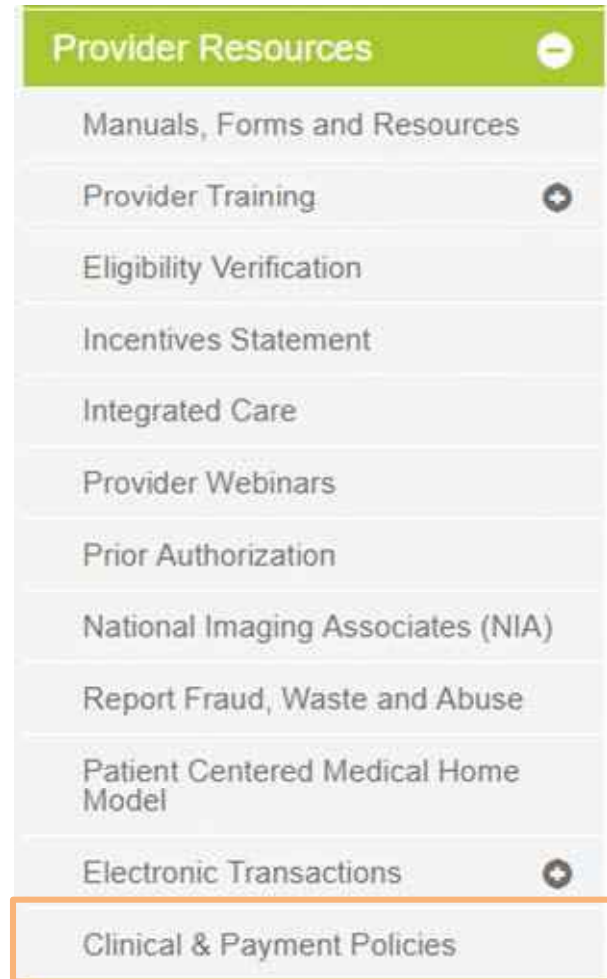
Provider Resources

Manuals, Forms and Resources

Provider Training

Eligibility Verification

Incentives Statement

Integrated Care

Provider Webinars

Prior Authorization

National Imaging Associates (NIA)

Report Fraud, Waste and Abuse

Patient Centered Medical Home Model

Electronic Transactions

Clinical & Payment Policies